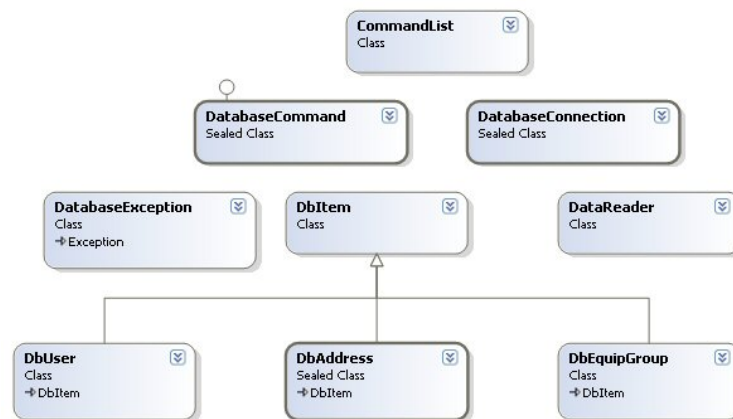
CommandList
Class

DatabaseCommand
Sealed Class

DatabaseConnection
Sealed Class

DatabaseException
Class
→Exception

DbItem
Class

DataReader
Class

DbUser
Class
→DbItem

DbAddress
Sealed Class
→DbItem

DbEquipGroup
Class
→DbItem